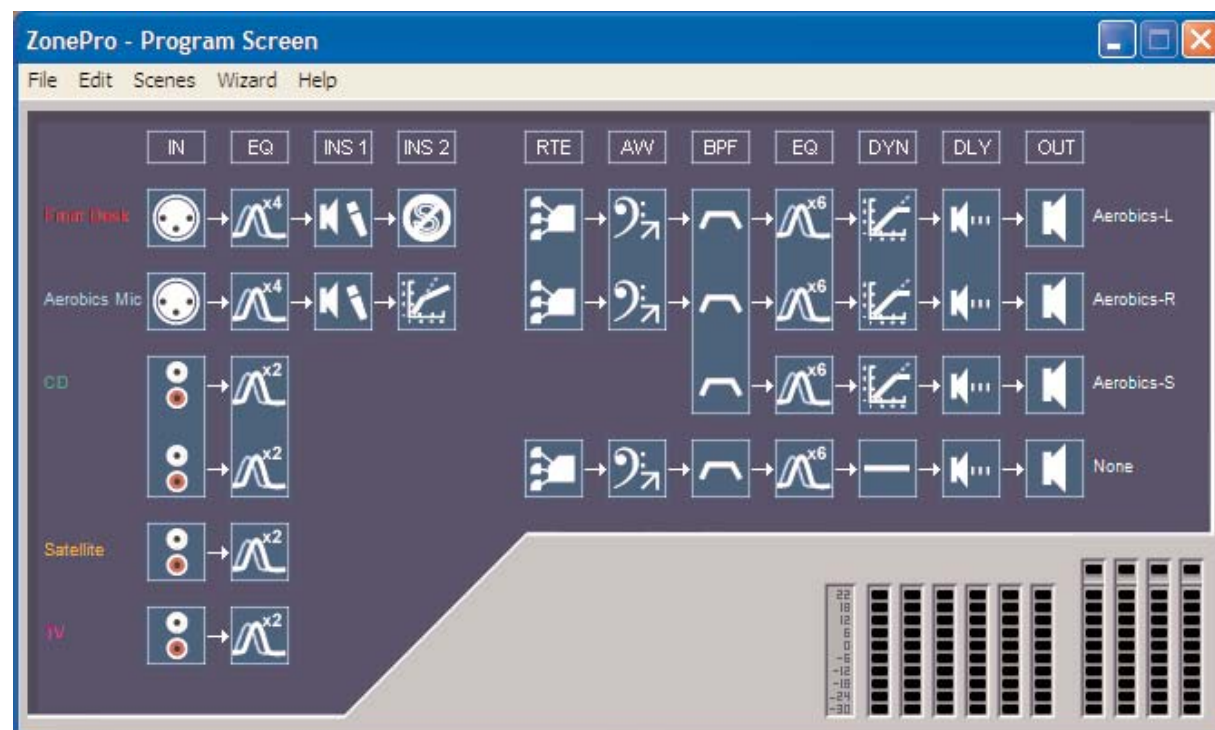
ZonePro - Program Screen

File Edit Scenes Wizard Help

IN EQ INS 1 INS 2 RTE AW BPF EQ DYN DLY OUT

Front Desk x4

Aerobics Mic x4

CD x2 x2

Satellite x2

TV x2

x6 Aerobics-L
x6 Aerobics-R
x6 Aerobics-S
x6 None

22
18
12
6
0
-6
-12
-18
-24
-30